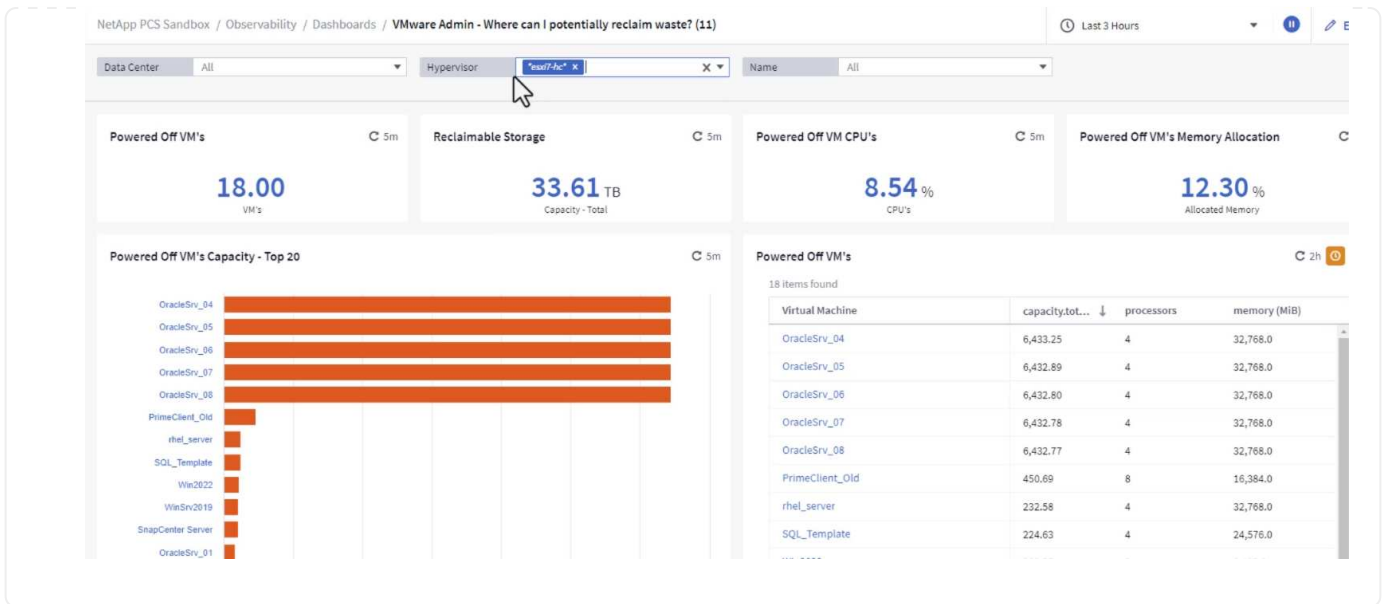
NetApp PCS Sandbox / Observability / Dashboards / VMware Admin - Where can I potentially reclaim waste? (11)

Last 3 Hours

Data Center All

Hypervisor *esxi7-hc* ×

Name All

Powered Off VM's 5m

18.00
VM's

Reclaimable Storage 5m

33.61 TB
Capacity - Total

Powered Off VM CPU's 5m

8.54 %
CPU's

Powered Off VM's Memory Allocation

12.30 %
Allocated Memory

Powered Off VM's Capacity - Top 20 5m

OracleSrv_04
OracleSrv_05
OracleSrv_06
OracleSrv_07
OracleSrv_08
PrimeClient_Old
rhel_server
SQL_Template
Win2022
WinSrv2019
SnapCenter Server
OracleSrv_01

Powered Off VM's 2h

18 items found

| Virtual Machine | capacity.tot... ↓ | processors | memory (MiB) |
|---|---|---|---|
| OracleSrv_04 | 6,433.25 | 4 | 32,768.0 |
| OracleSrv_05 | 6,432.89 | 4 | 32,768.0 |
| OracleSrv_06 | 6,432.80 | 4 | 32,768.0 |
| OracleSrv_07 | 6,432.78 | 4 | 32,768.0 |
| OracleSrv_08 | 6,432.77 | 4 | 32,768.0 |
| PrimeClient_Old | 450.69 | 8 | 16,384.0 |
| rhel_server | 232.58 | 4 | 32,768.0 |
| SQL_Template | 224.63 | 4 | 24,576.0 |
| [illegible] | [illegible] | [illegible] | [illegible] |